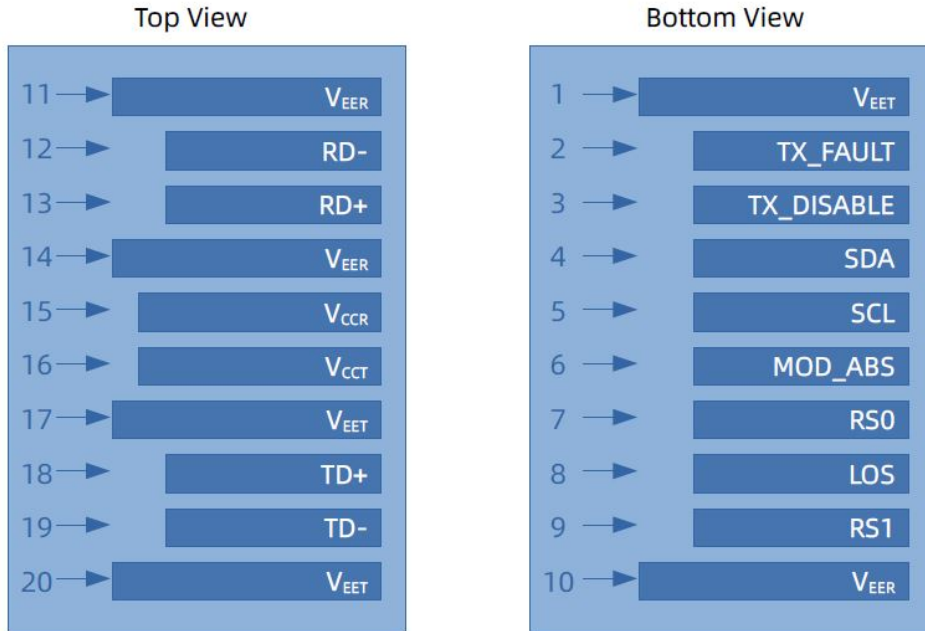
Top View

11 $V_{EER}$
12 RD-
13 RD+
14 $V_{EER}$
15 $V_{CCR}$
16 $V_{CCT}$
17 $V_{EET}$
18 TD+
19 TD-
20 $V_{EET}$

Bottom View

1 $V_{EET}$
2 TX_FAULT
3 TX_DISABLE
4 SDA
5 SCL
6 MOD_ABS
7 RS0
8 LOS
9 RS1
10 $V_{EER}$